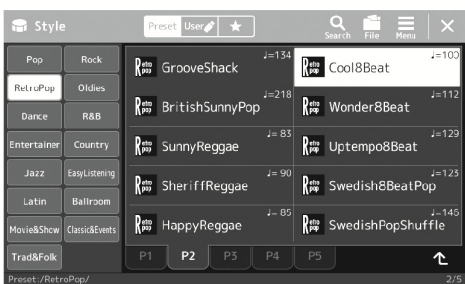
Style

Preset User ★

Search File Menu ×

Pop Rock
RetroPop Oldies
Dance R&B
Entertainer Country
Jazz EasyListening
Latin Ballroom
Movie&Show Classic&Events
Trad&Folk

♩=134 GrooveShack
♩=100 Cool8Beat
♩=218 BritishSunnyPop
♩=112 Wonder8Beat
♩= 83 SunnyReggae
♩=129 Uptempo8Beat
♩= 90 SheriffReggae
♩=123 Swedish8BeatPop
♩= 85 HappyReggae
♩=145 SwedishPopShuffle

P1 P2 P3 P4 P5

Preset:/RetroPop/
2/5